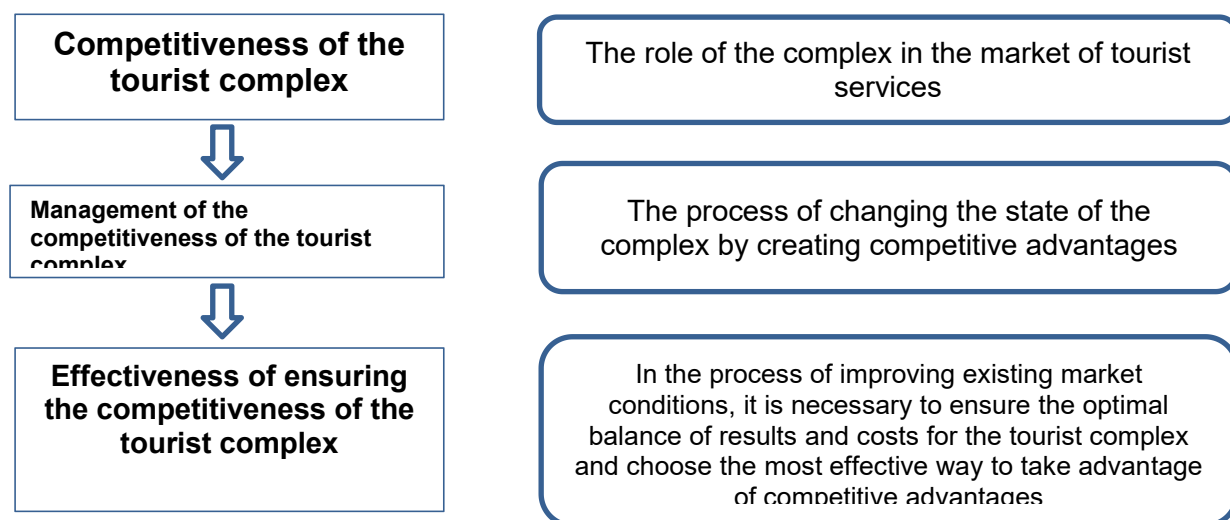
Competitiveness of the tourist complex

The role of the complex in the market of tourist services

Management of the competitiveness of the tourist complex

The process of changing the state of the complex by creating competitive advantages

Effectiveness of ensuring the competitiveness of the tourist complex

In the process of improving existing market conditions, it is necessary to ensure the optimal balance of results and costs for the tourist complex and choose the most effective way to take advantage of competitive advantages